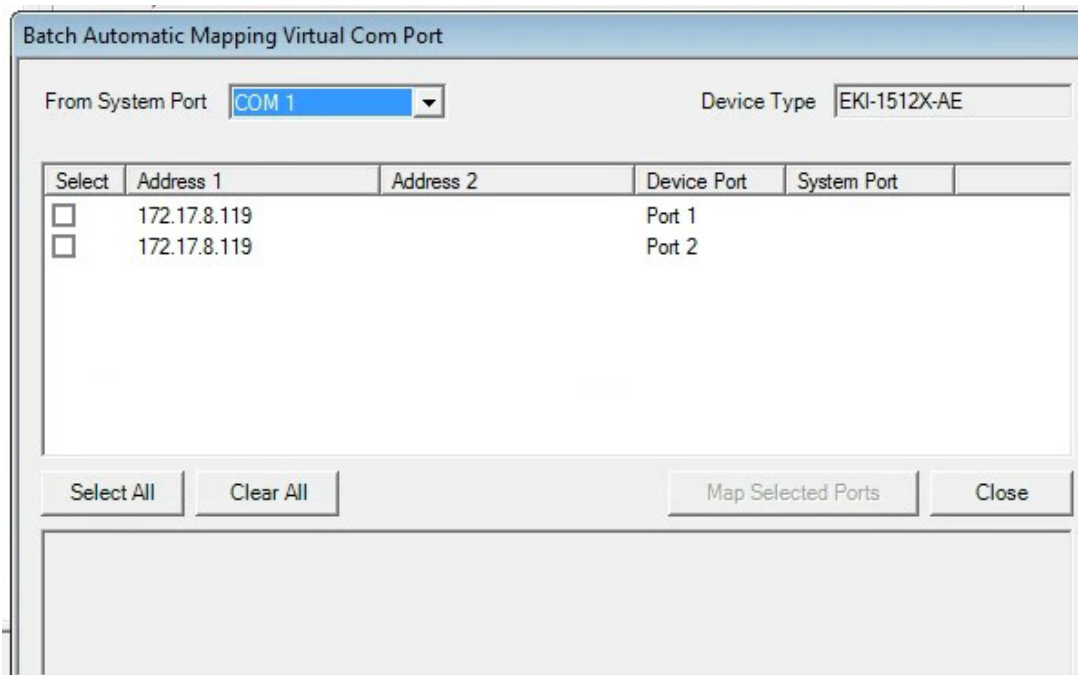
Batch Automatic Mapping Virtual Com Port

From System Port COM 1

Device Type EKI-1512X-AE

| Select | Address 1 | Address 2 | Device Port | System Port |
|---|---|---|---|---|
| ☐ | 172.17.8.119 | | Port 1 | |
| ☐ | 172.17.8.119 | | Port 2 | |

Select All
Clear All
Map Selected Ports
Close